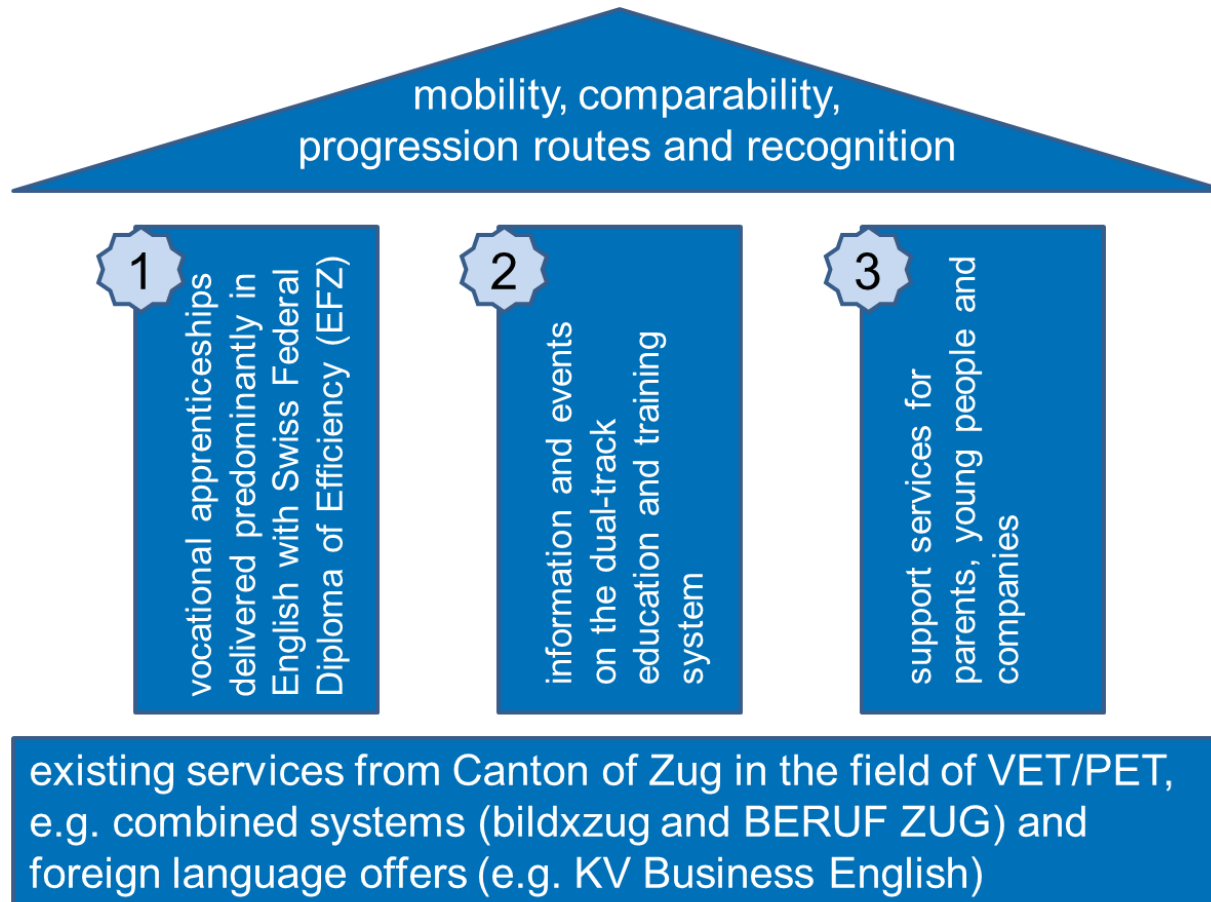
mobility, comparability, progression routes and recognition

1

vocational apprenticeships delivered predominantly in English with Swiss Federal Diploma of Efficiency (EFZ)

2

information and events on the dual-track education and training system

3

support services for parents, young people and companies

existing services from Canton of Zug in the field of VET/PET, e.g. combined systems (bildxzug and BERUF ZUG) and foreign language offers (e.g. KV Business English)